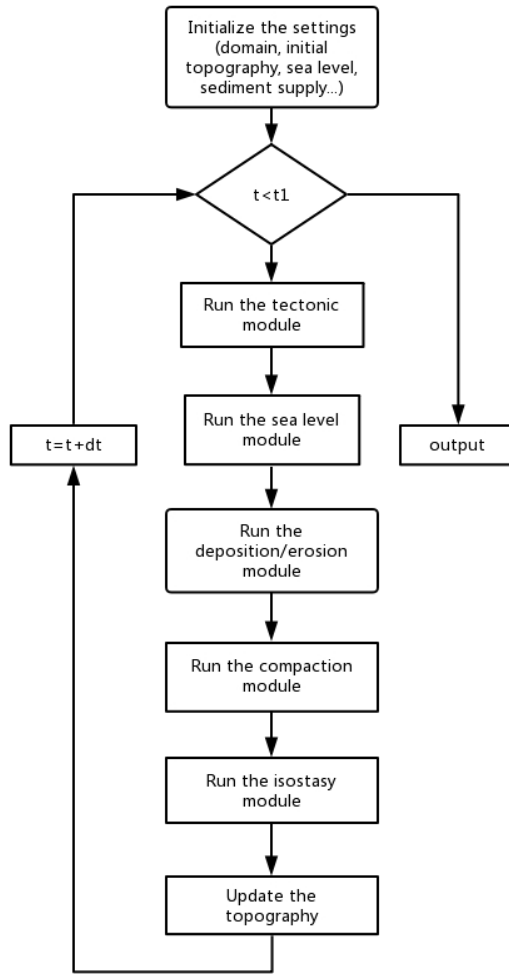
Initialize the settings (domain, initial topography, sea level, sediment supply...)

t<t1

Run the tectonic module

Run the sea level module

Run the deposition/erosion module

Run the compaction module

Run the isostasy module

Update the topography

t=t+dt

output